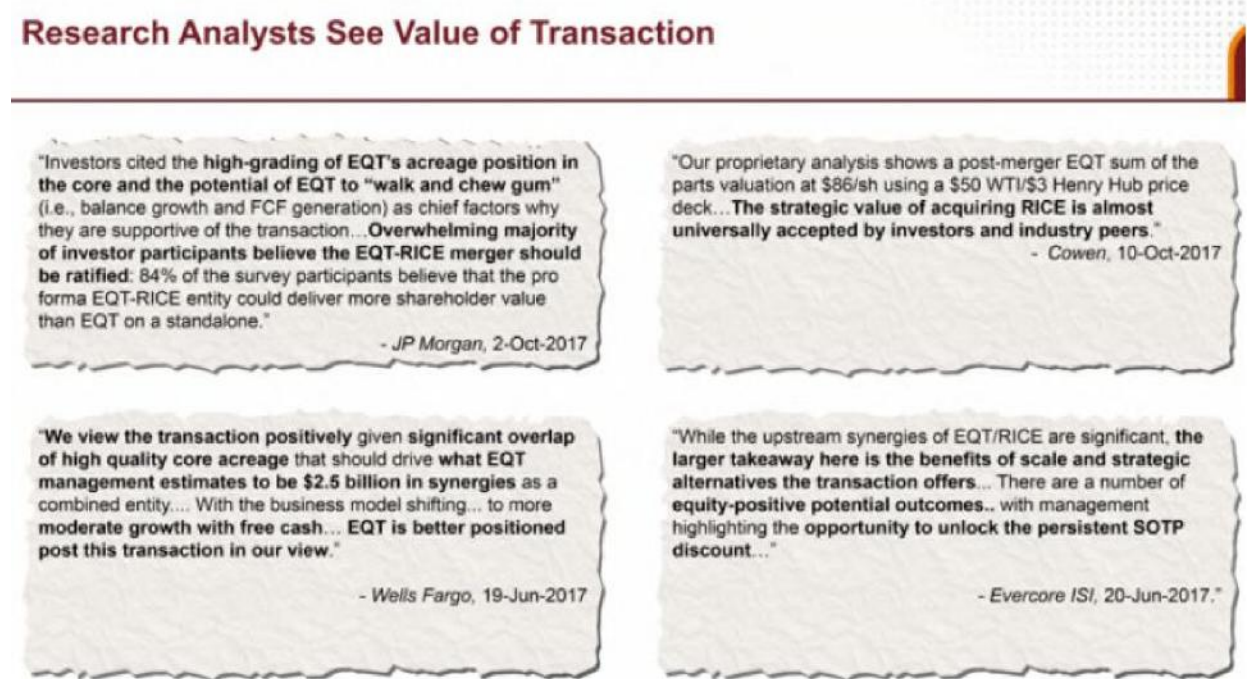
Research Analysts See Value of Transaction

"Investors cited the high-grading of EQT's acreage position in the core and the potential of EQT to "walk and chew gum" (i.e., balance growth and FCF generation) as chief factors why they are supportive of the transaction…Overwhelming majority of investor participants believe the EQT-RICE merger should be ratified: 84% of the survey participants believe that the pro forma EQT-RICE entity could deliver more shareholder value than EQT on a standalone."

- JP Morgan, 2-Oct-2017

"Our proprietary analysis shows a post-merger EQT sum of the parts valuation at \$86/sh using a \$50 WTI/\$3 Henry Hub price deck…The strategic value of acquiring RICE is almost universally accepted by investors and industry peers."

- Cowen, 10-Oct-2017

"We view the transaction positively given significant overlap of high quality core acreage that should drive what EQT management estimates to be \$2.5 billion in synergies as a combined entity.... With the business model shifting... to more moderate growth with free cash… EQT is better positioned post this transaction in our view."

- Wells Fargo, 19-Jun-2017

"While the upstream synergies of EQT/RICE are significant, the larger takeaway here is the benefits of scale and strategic alternatives the transaction offers... There are a number of equity-positive potential outcomes.. with management highlighting the opportunity to unlock the persistent SOTP discount…"

- Evercore ISI, 20-Jun-2017."